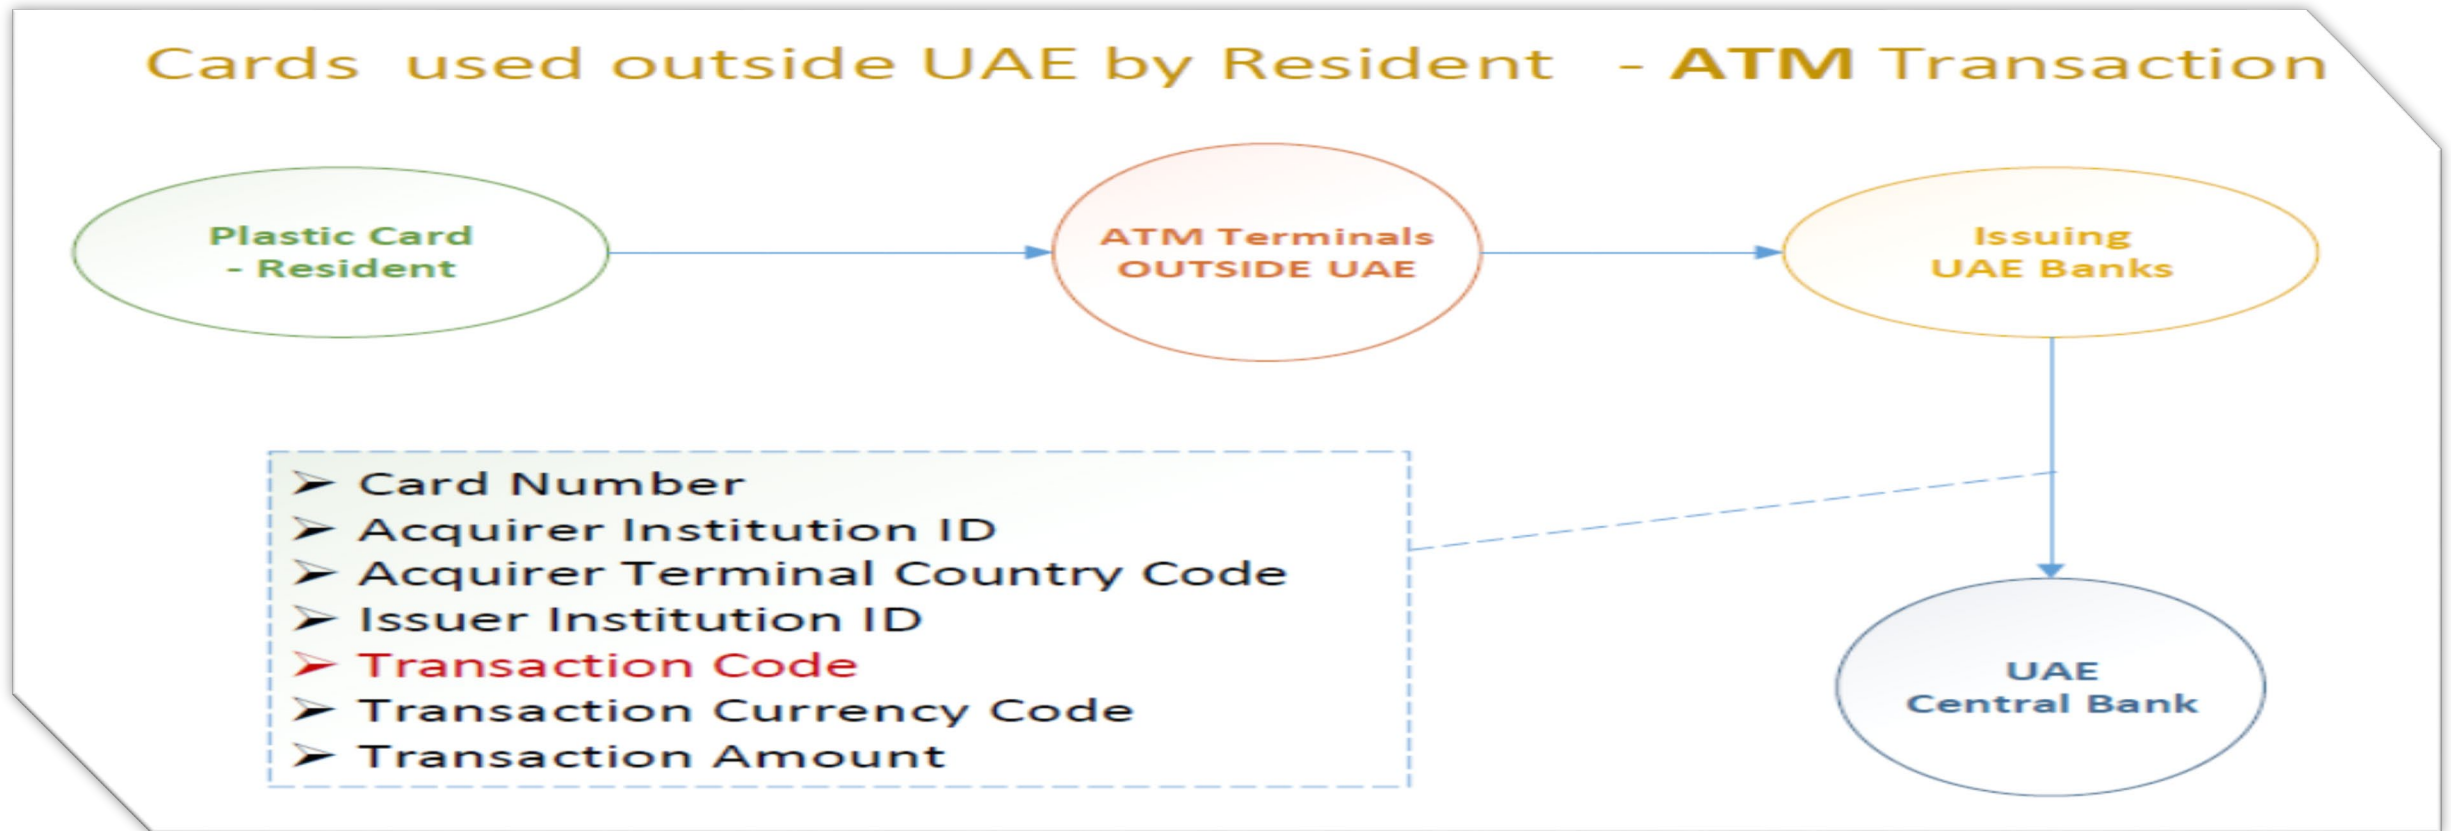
Cards used outside UAE by Resident - ATM Transaction

Plastic Card - Resident

ATM Terminals OUTSIDE UAE

Issuing UAE Banks

➢ Card Number
➢ Acquirer Institution ID
➢ Acquirer Terminal Country Code
➢ Issuer Institution ID
➢ Transaction Code
➢ Transaction Currency Code
➢ Transaction Amount

UAE Central Bank